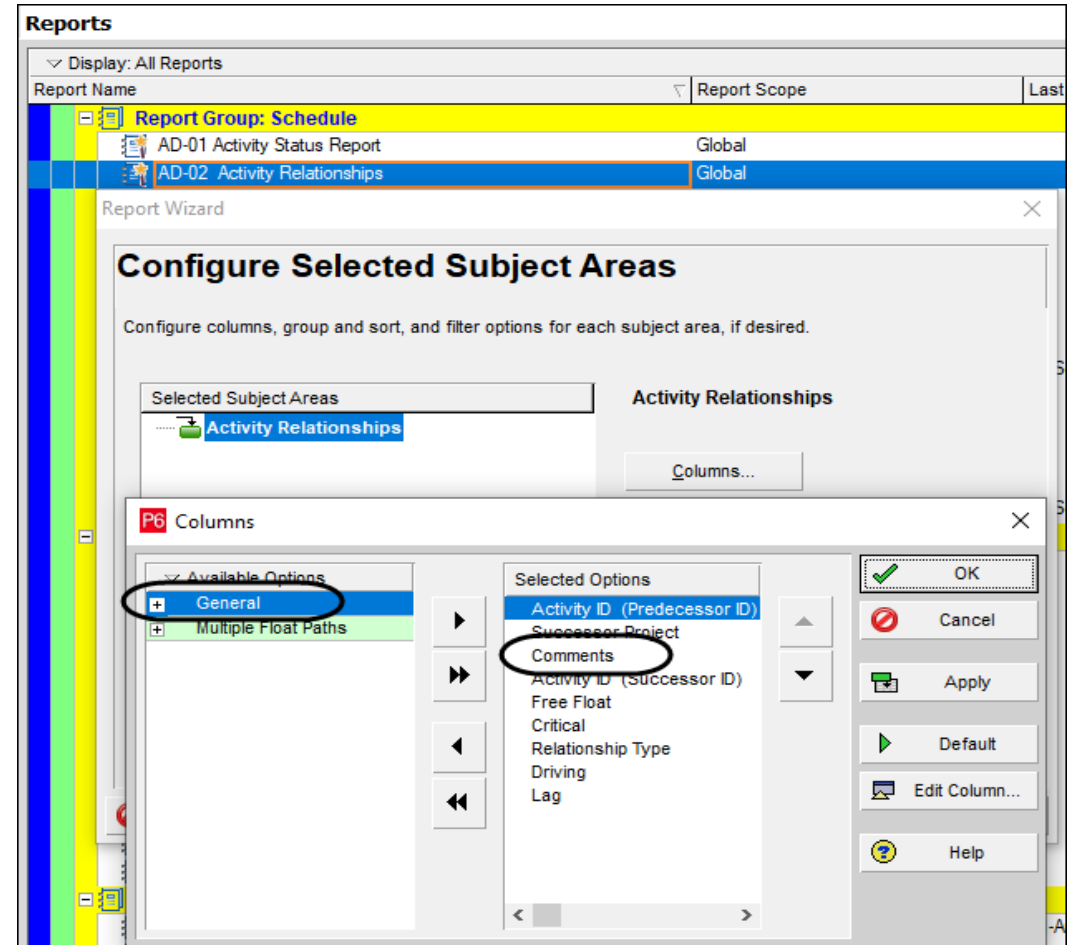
Reports

Display: All Reports

| Report Name | Report Scope | Last |
|---|---|---|
| Report Group: Schedule | | |
| AD-01 Activity Status Report | Global | |
| AD-02 Activity Relationships | Global | |

Report Wizard

Configure Selected Subject Areas

Configure columns, group and sort, and filter options for each subject area, if desired.

Selected Subject Areas

Activity Relationships

Activity Relationships

Columns...

P6 Columns

Available Options

General

Multiple Float Paths

Selected Options

Activity ID (Predecessor ID)

Successor Project

Comments

Activity ID (Successor ID)

Free Float

Critical

Relationship Type

Driving

Lag

OK

Cancel

Apply

Default

Edit Column...

Help